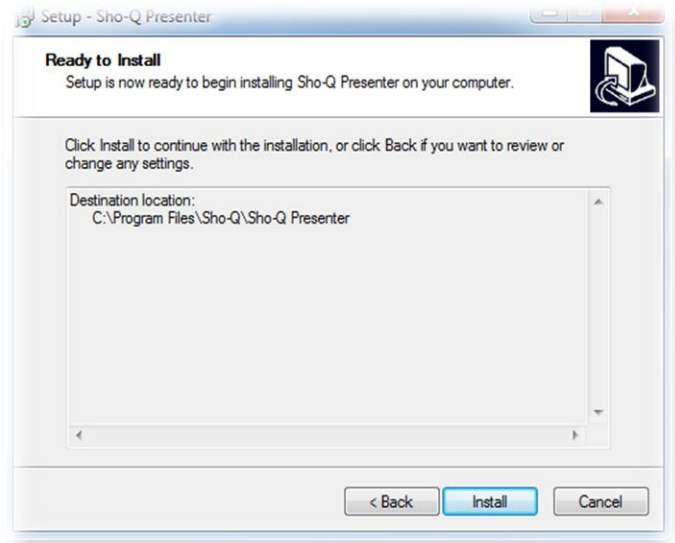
Setup - Sho-Q Presenter

Ready to Install
Setup is now ready to begin installing Sho-Q Presenter on your computer.

Click Install to continue with the installation, or click Back if you want to review or change any settings.

Destination location:
C:\Program Files\Sho-Q\Sho-Q Presenter

< Back
Install
Cancel